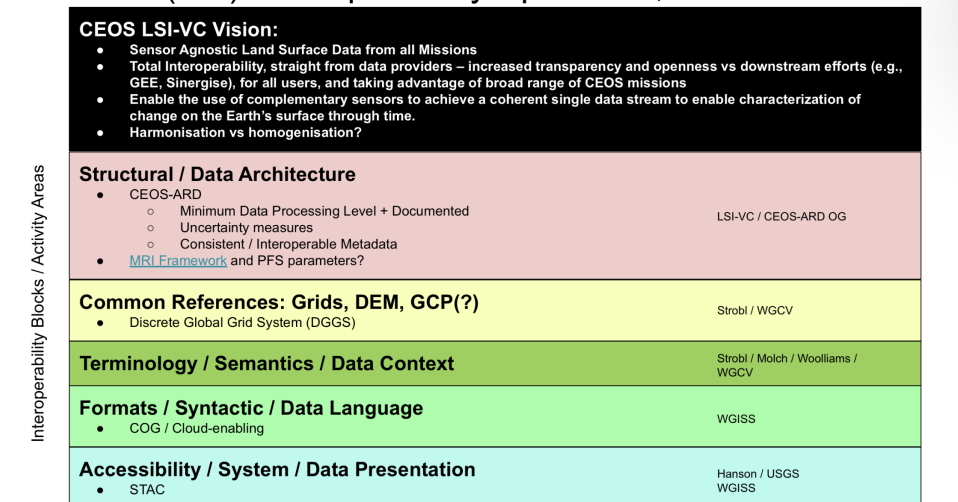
CEOS LSI-VC Vision:
- Sensor Agnostic Land Surface Data from all Missions
- Total Interoperability, straight from data providers – increased transparency and openness vs downstream efforts (e.g., GEE, Sinergise), for all users, and taking advantage of broad range of CEOS missions
- Enable the use of complementary sensors to achieve a coherent single data stream to enable characterization of change on the Earth's surface through time.
- Harmonisation vs homogenisation?

Interoperability Blocks / Activity Areas

Structural / Data Architecture
- CEOS-ARD
  - Minimum Data Processing Level + Documented
  - Uncertainty measures
  - Consistent / Interoperable Metadata
- MRI Framework and PFS parameters?

LSI-VC / CEOS-ARD OG

Common References: Grids, DEM, GCP(?)
- Discrete Global Grid System (DGGS)

Strobl / WGCV

Terminology / Semantics / Data Context

Strobl / Molch / Woolliams / WGCV

Formats / Syntactic / Data Language
- COG / Cloud-enabling

WGISS

Accessibility / System / Data Presentation
- STAC

Hanson / USGS
WGISS